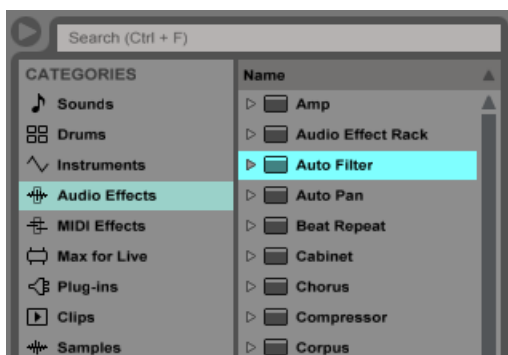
Search (Ctrl + F)

CATEGORIES

Sounds

Drums

Instruments

Audio Effects

MIDI Effects

Max for Live

Plug-ins

Clips

Samples

Name

Amp

Audio Effect Rack

Auto Filter

Auto Pan

Beat Repeat

Cabinet

Chorus

Compressor

Corpus